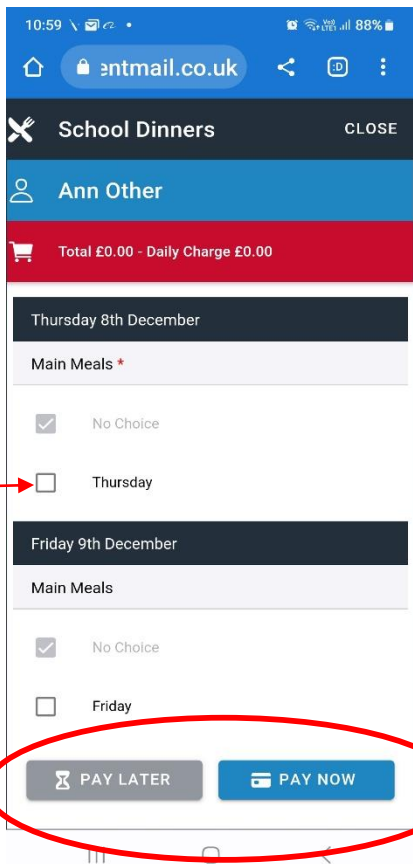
10:59 88%

entmail.co.uk

School Dinners CLOSE

Ann Other

Total £0.00 - Daily Charge £0.00

Thursday 8th December

Main Meals *

No Choice

Thursday

Friday 9th December

Main Meals

No Choice

Friday

PAY LATER

PAY NOW